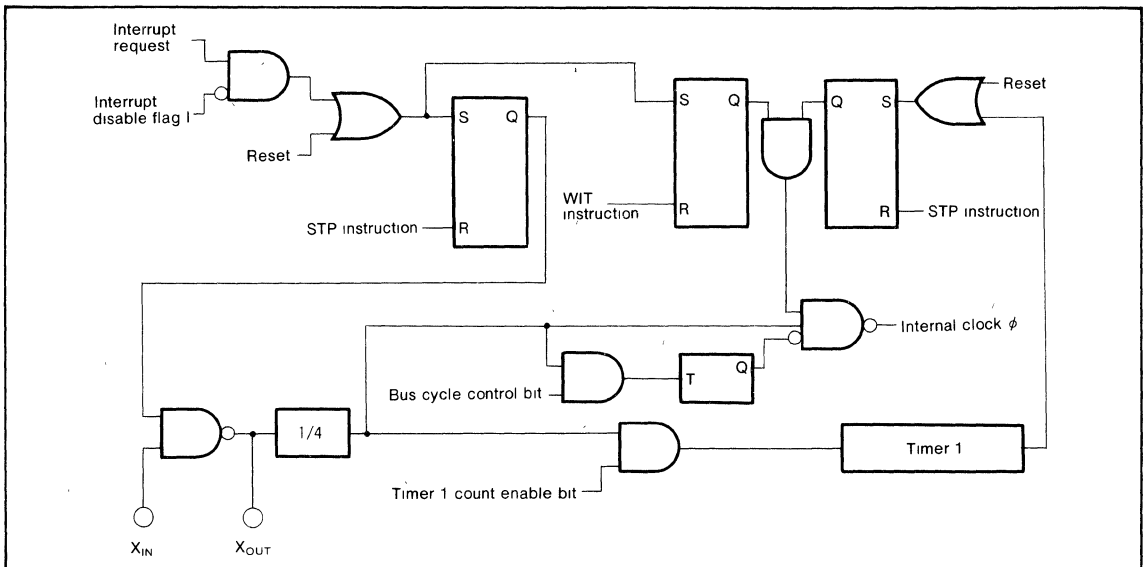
Interrupt request

Interrupt disable flag I

Reset

S Q

STP instruction R

S Q

WIT instruction R

Q S

R

Reset

STP instruction

Internal clock $\phi$

T Q

Bus cycle control bit

1/4

Timer 1

Timer 1 count enable bit

$X_{IN}$

$X_{OUT}$